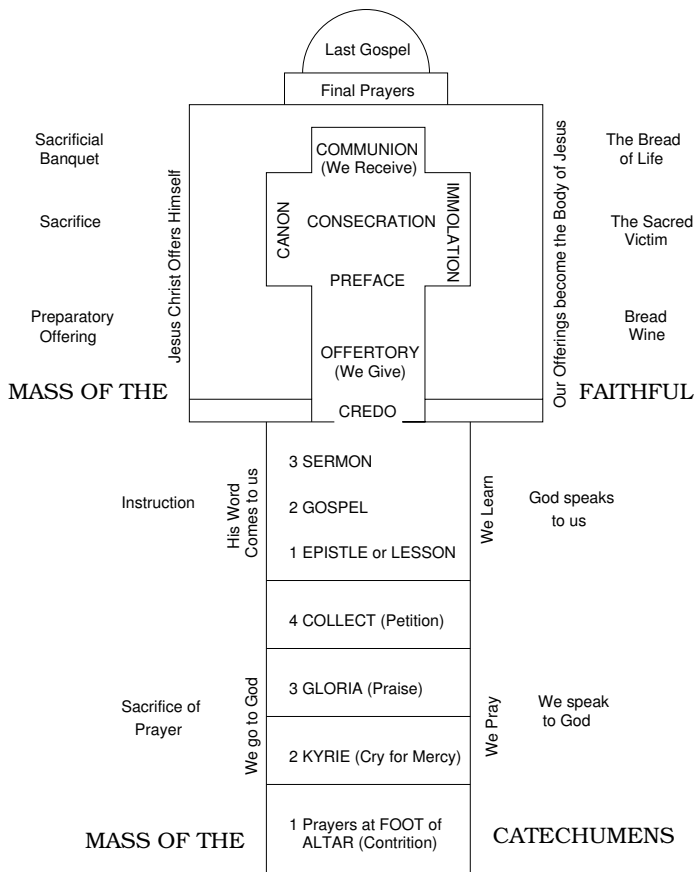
Last Gospel

Final Prayers

Sacrificial Banquet

Sacrifice

Preparatory Offering

Jesus Christ Offers Himself

COMMUNION (We Receive)

CANON

CONSECRATION

IMMOLATION

PREFACE

OFFERTORY (We Give)

Our Offerings become the Body of Jesus

The Bread of Life

The Sacred Victim

Bread Wine

MASS OF THE

CREDO

FAITHFUL

Instruction

His Word Comes to us

3 SERMON

2 GOSPEL

1 EPISTLE or LESSON

We Learn

God speaks to us

4 COLLECT (Petition)

Sacrifice of Prayer

We go to God

3 GLORIA (Praise)

2 KYRIE (Cry for Mercy)

We Pray

We speak to God

MASS OF THE

1 Prayers at FOOT of ALTAR (Contrition)

CATECHUMENS